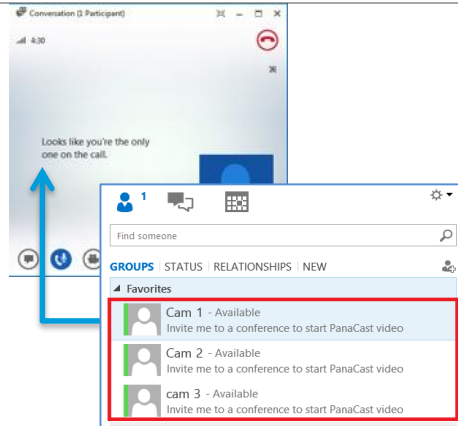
Conversation (1 Participant)

4:30

Looks like you're the only one on the call.

1

Find someone

GROUPS | STATUS | RELATIONSHIPS | NEW

Favorites

Cam 1 - Available
Invite me to a conference to start PanaCast video

Cam 2 - Available
Invite me to a conference to start PanaCast video

cam 3 - Available
Invite me to a conference to start PanaCast video